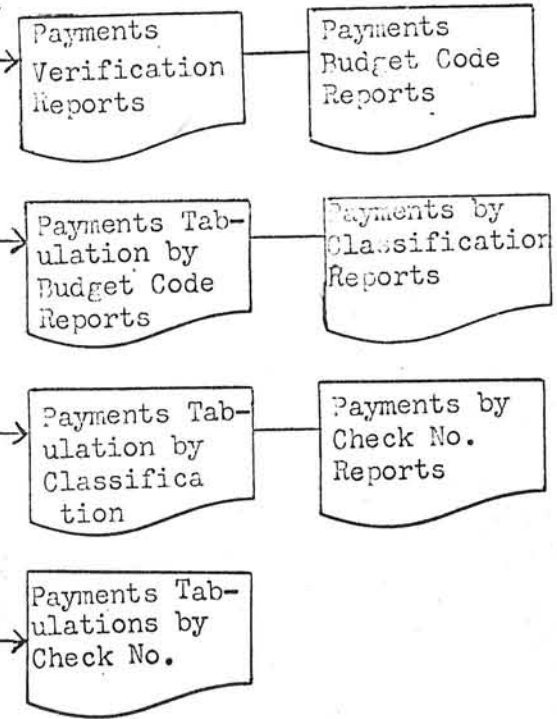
Payments Verification Reports

Payments Budget Code Reports

Payments Tabulation by Budget Code Reports

Payments by Classification Reports

Payments Tabulation by Classification

Payments by Check No. Reports

Payments Tabulations by Check No.